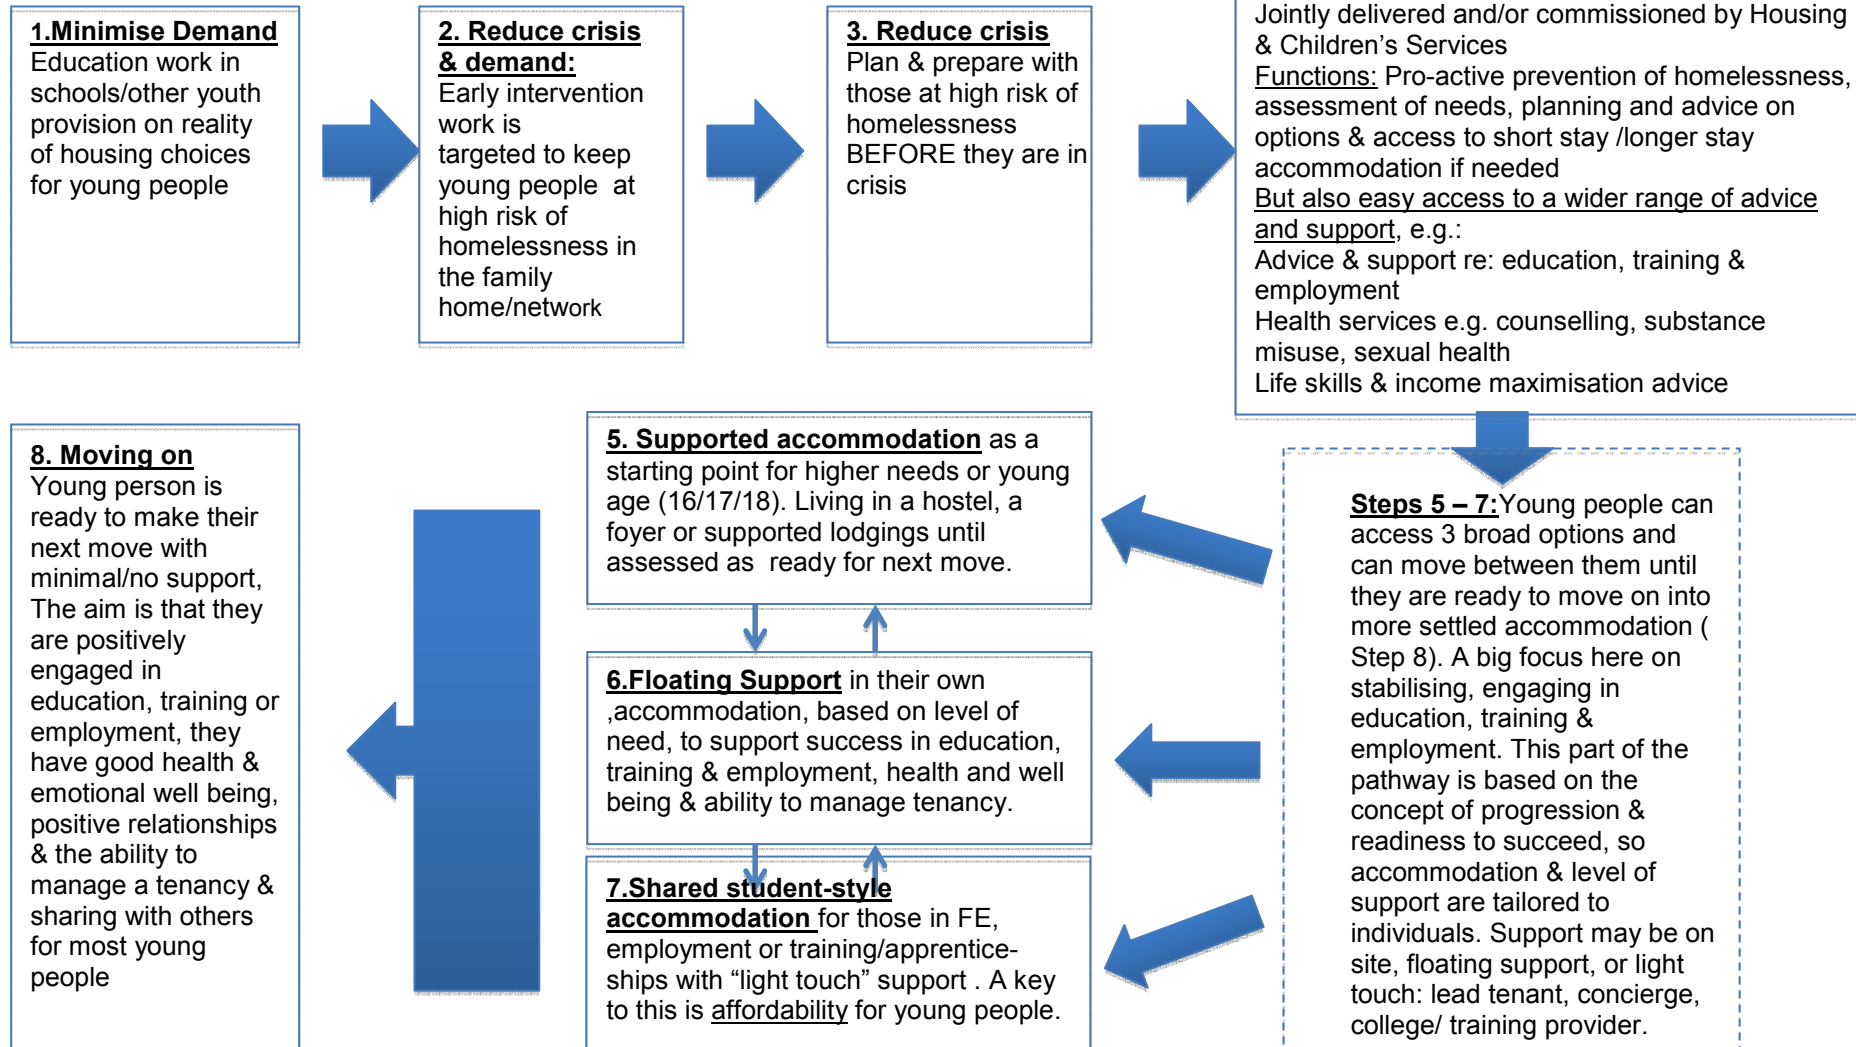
1.Minimise Demand
Education work in schools/other youth provision on reality of housing choices for young people

2. Reduce crisis & demand:
Early intervention work is targeted to keep young people at high risk of homelessness in the family home/network

3. Reduce crisis
Plan & prepare with those at high risk of homelessness BEFORE they are in crisis

Jointly delivered and/or commissioned by Housing & Children's Services
Functions: Pro-active prevention of homelessness, assessment of needs, planning and advice on options & access to short stay /longer stay accommodation if needed
But also easy access to a wider range of advice and support, e.g.:
Advice & support re: education, training & employment
Health services e.g. counselling, substance misuse, sexual health
Life skills & income maximisation advice

8. Moving on
Young person is ready to make their next move with minimal/no support, The aim is that they are positively engaged in education, training or employment, they have good health & emotional well being, positive relationships & the ability to manage a tenancy & sharing with others for most young people

5. Supported accommodation as a starting point for higher needs or young age (16/17/18). Living in a hostel, a foyer or supported lodgings until assessed as ready for next move.

6.Floating Support in their own ,accommodation, based on level of need, to support success in education, training & employment, health and well being & ability to manage tenancy.

7.Shared student-style accommodation for those in FE, employment or training/apprentice-ships with "light touch" support . A key to this is affordability for young people.

Steps 5 – 7:Young people can access 3 broad options and can move between them until they are ready to move on into more settled accommodation ( Step 8). A big focus here on stabilising, engaging in education, training & employment. This part of the pathway is based on the concept of progression & readiness to succeed, so accommodation & level of support are tailored to individuals. Support may be on site, floating support, or light touch: lead tenant, concierge, college/ training provider.